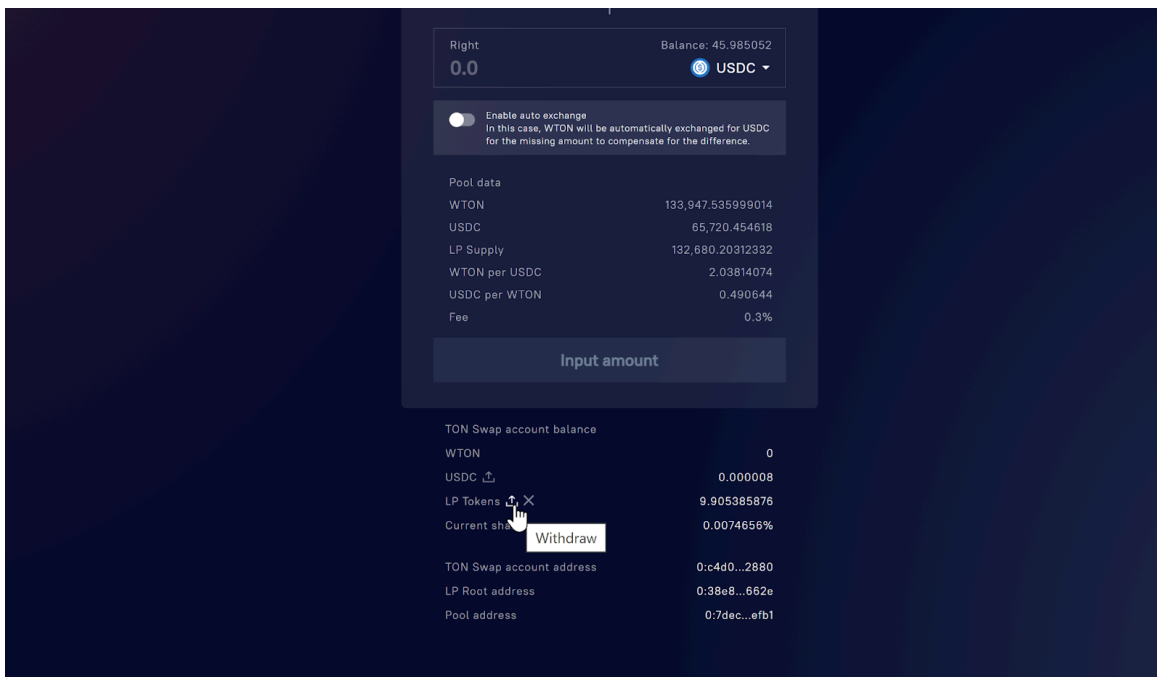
Right
Balance: 45.985052
0.0
USDC

Enable auto exchange
In this case, WTON will be automatically exchanged for USDC for the missing amount to compensate for the difference.

Pool data

| | |
|---|---|
| WTON | 133,947.535999014 |
| USDC | 65,720.454618 |
| LP Supply | 132,680.20312332 |
| WTON per USDC | 2.03814074 |
| USDC per WTON | 0.490644 |
| Fee | 0.3% |

Input amount

TON Swap account balance

| | |
|---|---|
| WTON | 0 |
| USDC | 0.000008 |
| LP Tokens | 9.905385876 |
| Current sha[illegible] | 0.0074656% |

Withdraw

| | |
|---|---|
| TON Swap account address | 0:c4d0...2880 |
| LP Root address | 0:38e8...662e |
| Pool address | 0:7dec...efb1 |